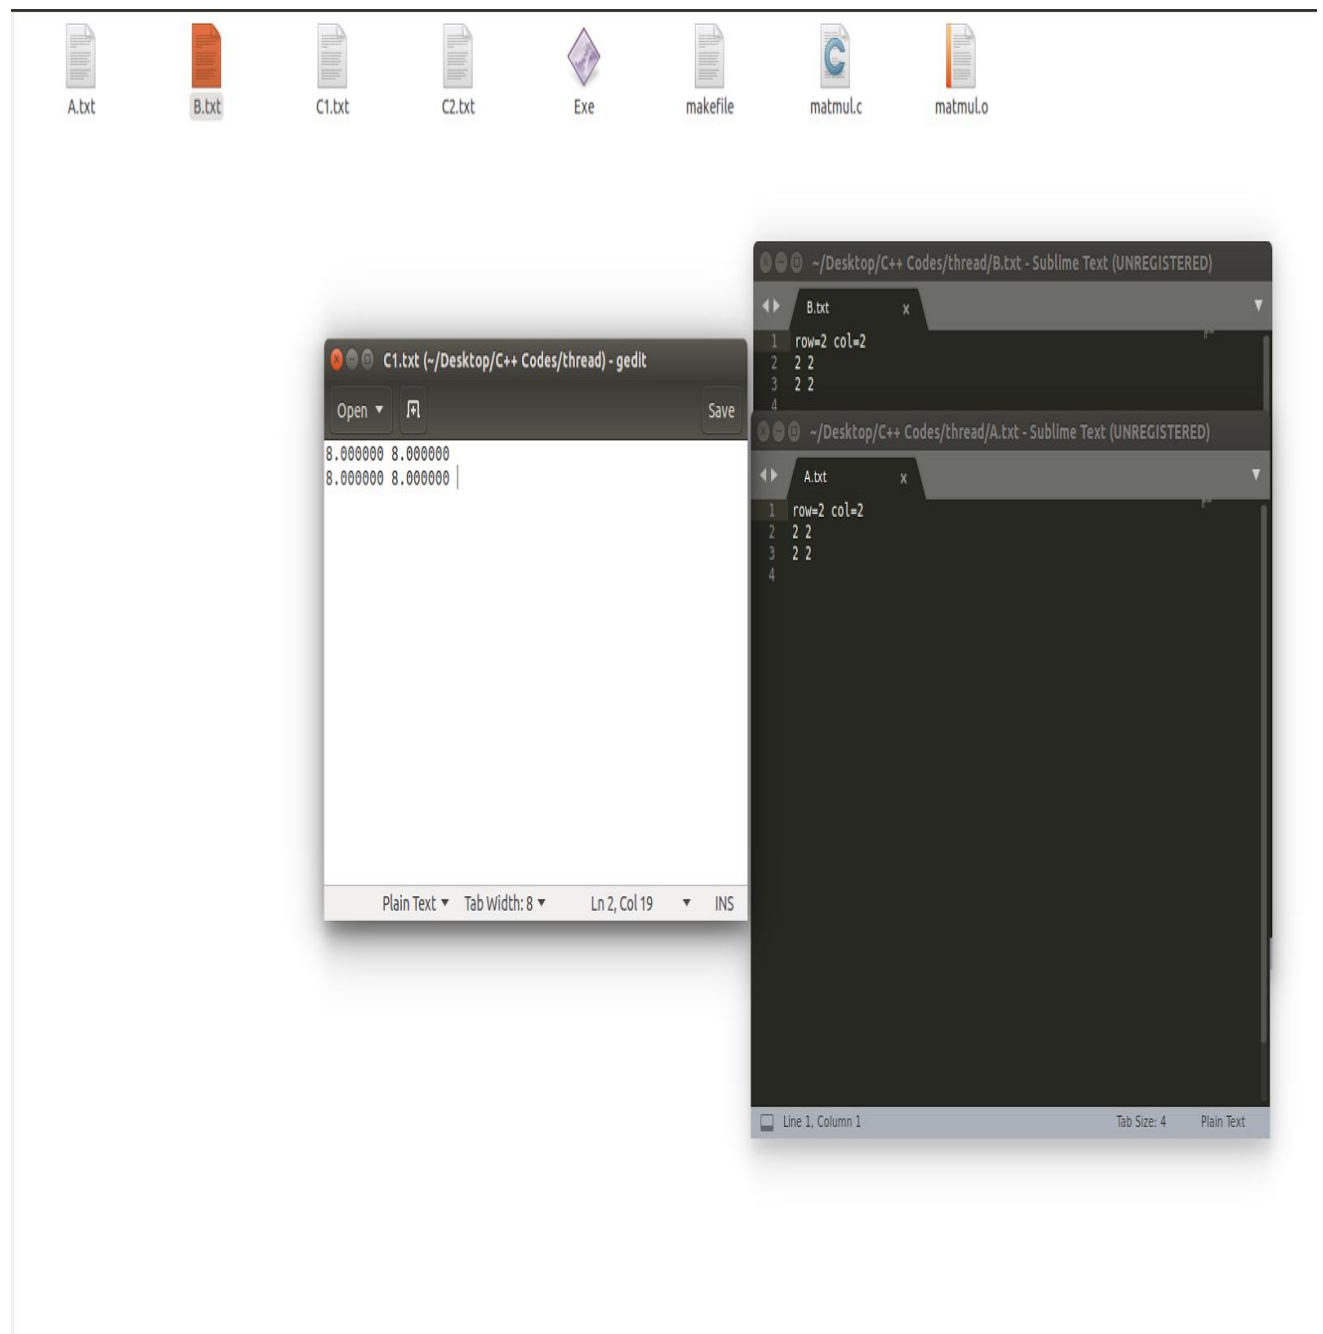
A.txt B.txt C1.txt C2.txt Exe makefile matmul.c matmul.o

~/Desktop/C++ Codes/thread/B.txt - Sublime Text (UNREGISTERED)

B.txt x

1 row=2 col=2
2 2 2
3 2 2
4

C1.txt (~/Desktop/C++ Codes/thread) - gedit

Open ▾ Save

8.000000 8.000000
8.000000 8.000000

Plain Text ▾ Tab Width: 8 ▾ Ln 2, Col 19 ▾ INS

~/Desktop/C++ Codes/thread/A.txt - Sublime Text (UNREGISTERED)

A.txt x

1 row=2 col=2
2 2 2
3 2 2
4

Line 1, Column 1 Tab Size: 4 Plain Text